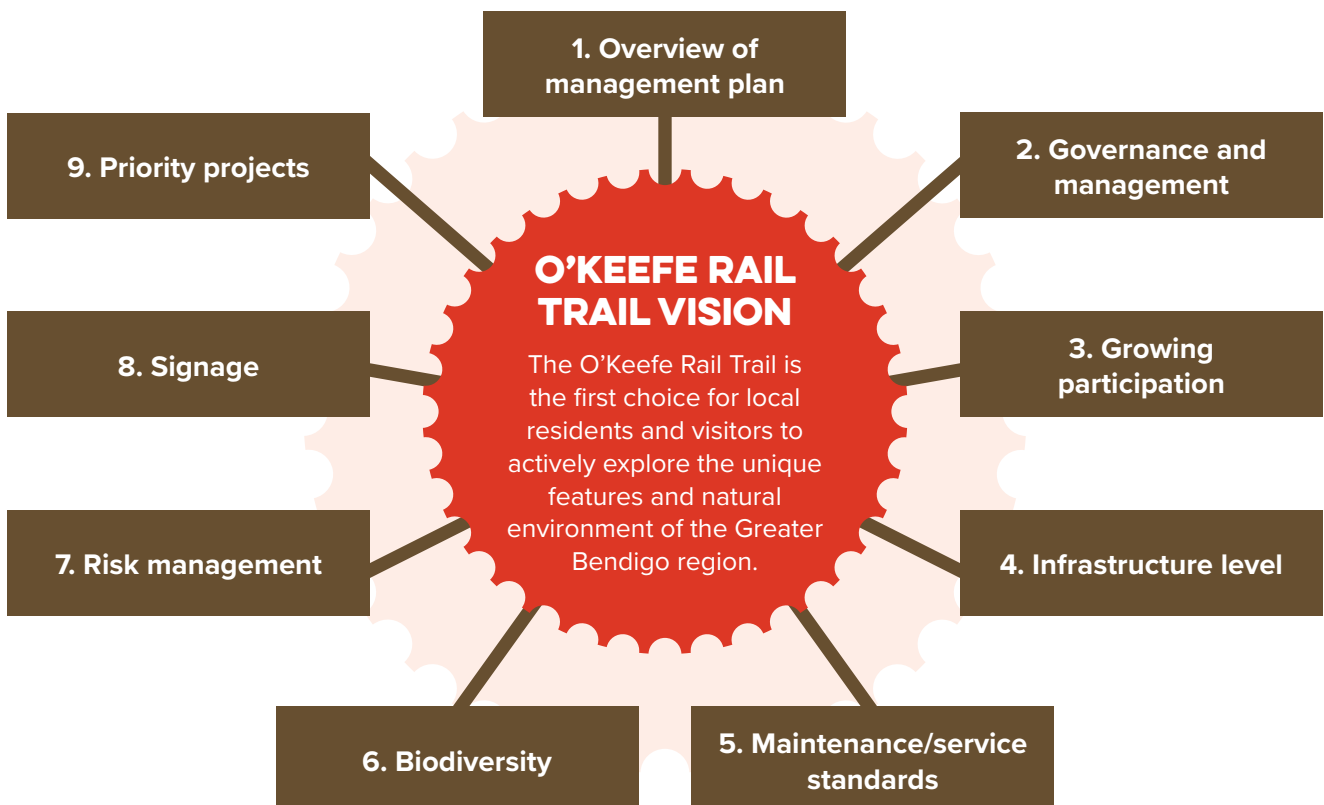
1. Overview of management plan

9. Priority projects

2. Governance and management

O'KEEFE RAIL TRAIL VISION

The O'Keefe Rail Trail is the first choice for local residents and visitors to actively explore the unique features and natural environment of the Greater Bendigo region.

8. Signage

3. Growing participation

7. Risk management

4. Infrastructure level

6. Biodiversity

5. Maintenance/service standards